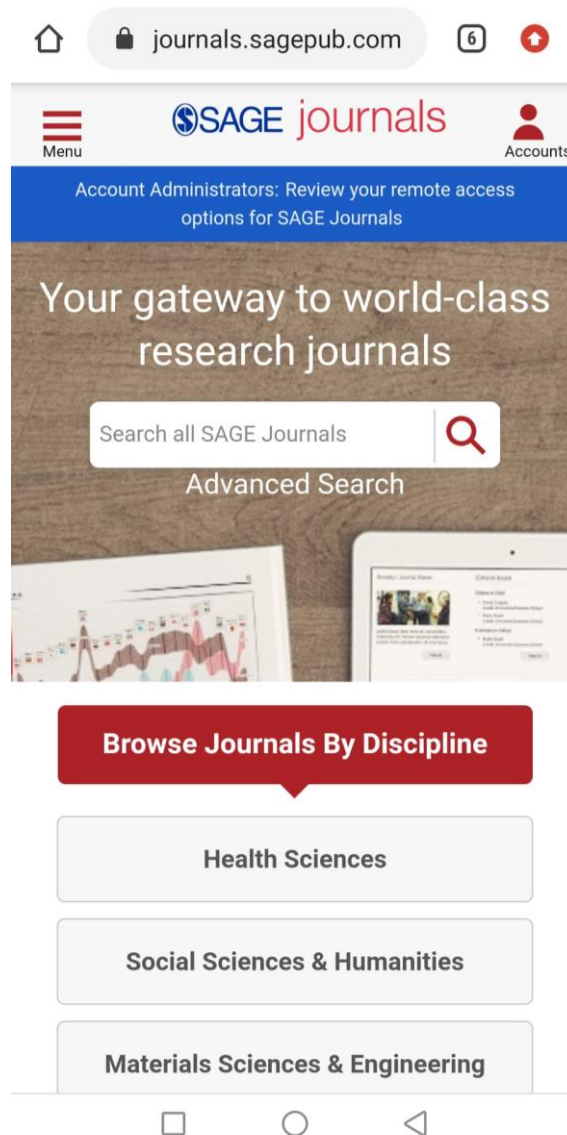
journals.sagepub.com

6

Menu

SAGE journals

Accounts

Account Administrators: Review your remote access options for SAGE Journals

Your gateway to world-class research journals

Search all SAGE Journals

Advanced Search

Browse Journals By Discipline

Health Sciences

Social Sciences & Humanities

Materials Sciences & Engineering